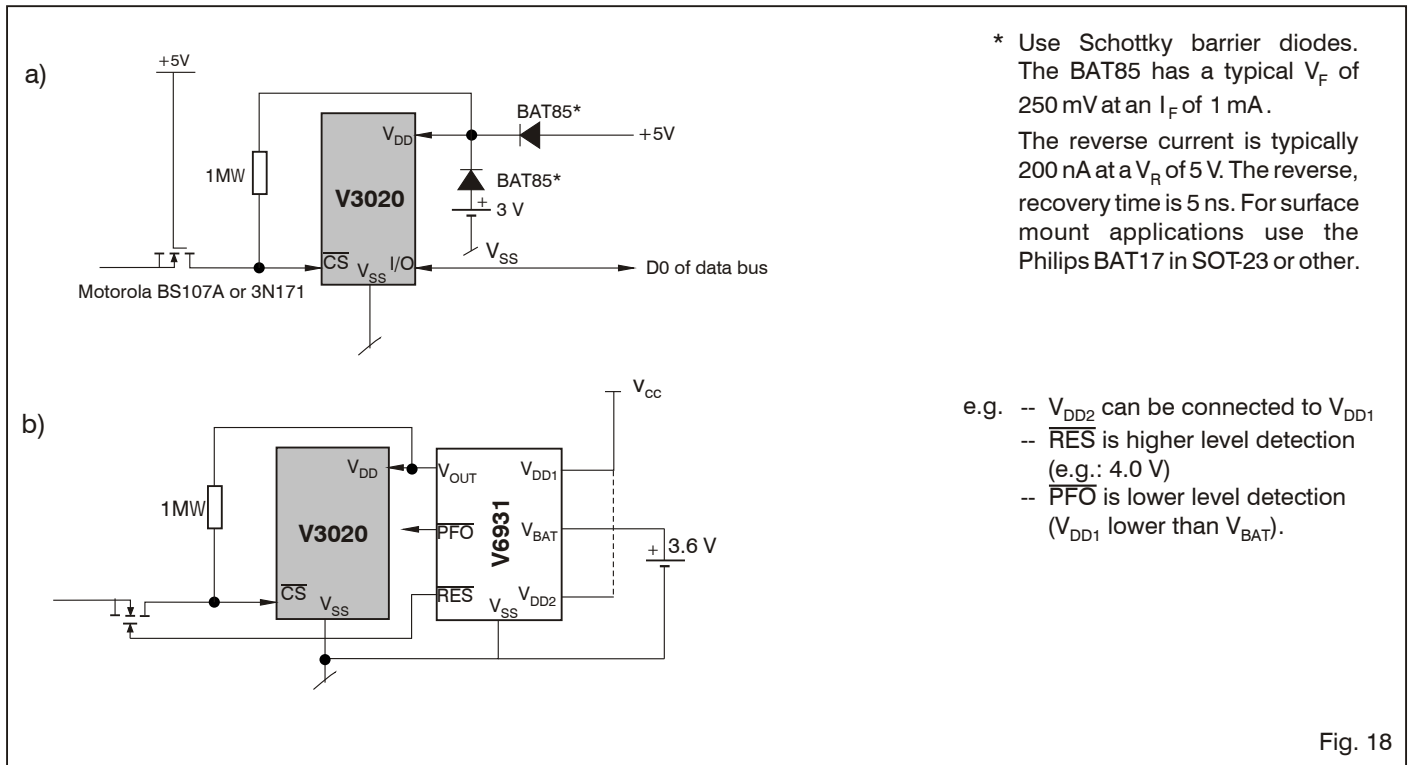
a)

+5V

1MW

$V_{DD}$

V3020

BAT85*

+5V

BAT85*

+ 3 V

$V_{SS}$

$\overline{CS}$ $V_{SS}$ I/O

D0 of data bus

Motorola BS107A or 3N171

* Use Schottky barrier diodes. The BAT85 has a typical $V_F$ of 250 mV at an $I_F$ of 1 mA.

The reverse current is typically 200 nA at a $V_R$ of 5 V. The reverse, recovery time is 5 ns. For surface mount applications use the Philips BAT17 in SOT-23 or other.

b)

$V_{cc}$

1MW

$V_{DD}$

V3020

$\overline{CS}$ $V_{SS}$

$V_{OUT}$

$\overline{PFO}$

$\overline{RES}$

V6931

$V_{DD1}$

$V_{BAT}$

$V_{SS}$ $V_{DD2}$

+ 3.6 V

e.g. -- $V_{DD2}$ can be connected to $V_{DD1}$
-- $\overline{RES}$ is higher level detection (e.g.: 4.0 V)
-- $\overline{PFO}$ is lower level detection ($V_{DD1}$ lower than $V_{BAT}$).

Fig. 18